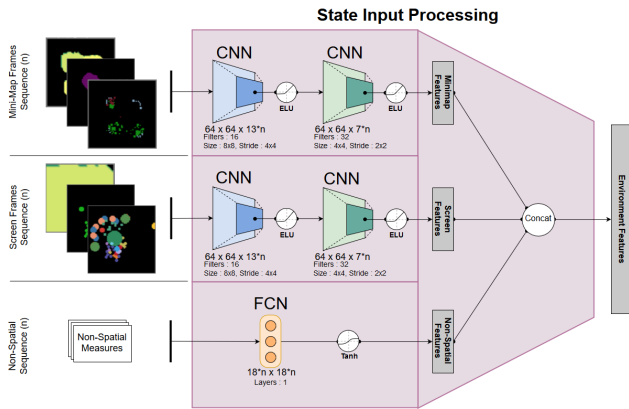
State Input Processing

Mini-Map Frames Sequence (n)

CNN
64 x 64 x 13*n
Filters : 16
Size : 8x8, Stride : 4x4
ELU

CNN
64 x 64 x 7*n
Filters : 32
Size : 4x4, Stride : 2x2
ELU

Minimap Features

Screen Frames Sequence (n)

CNN
64 x 64 x 13*n
Filters : 16
Size : 8x8, Stride : 4x4
ELU

CNN
64 x 64 x 7*n
Filters : 32
Size : 4x4, Stride : 2x2
ELU

Screen Features

Concat

Environment Features

Non-Spatial Sequence (n)

Non-Spatial Measures

FCN
18*n x 18*n
Layers : 1
Tanh

Non-Spatial Features